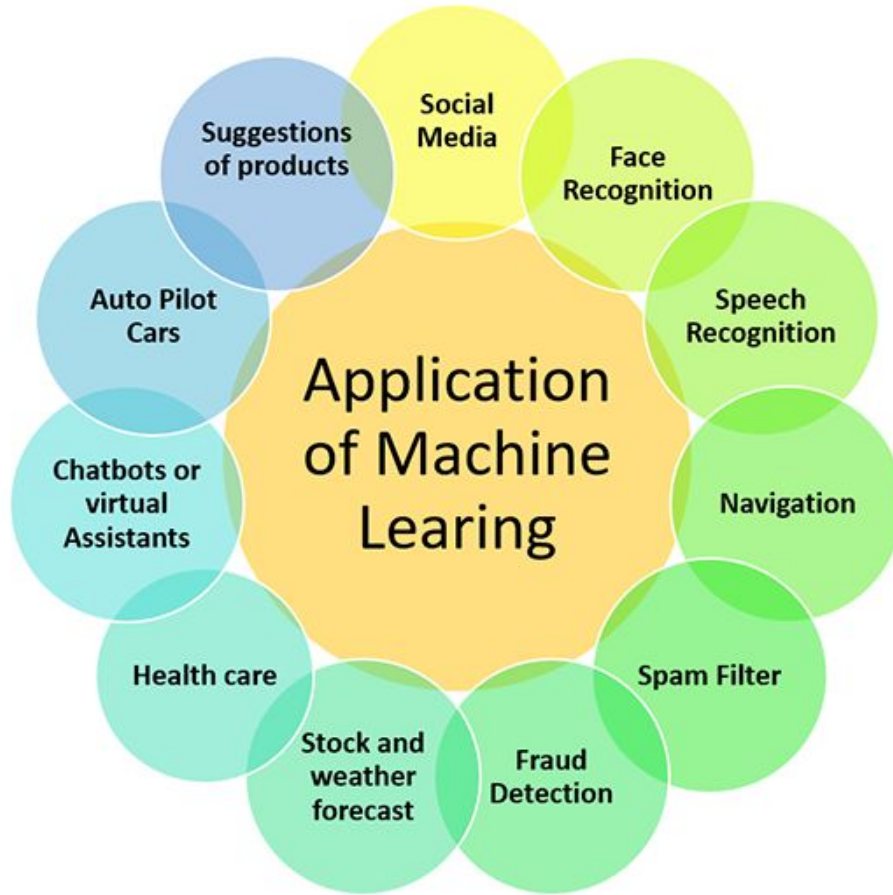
Application of Machine Learing

Social Media

Face Recognition

Speech Recognition

Navigation

Spam Filter

Fraud Detection

Stock and weather forecast

Health care

Chatbots or virtual Assistants

Auto Pilot Cars

Suggestions of products